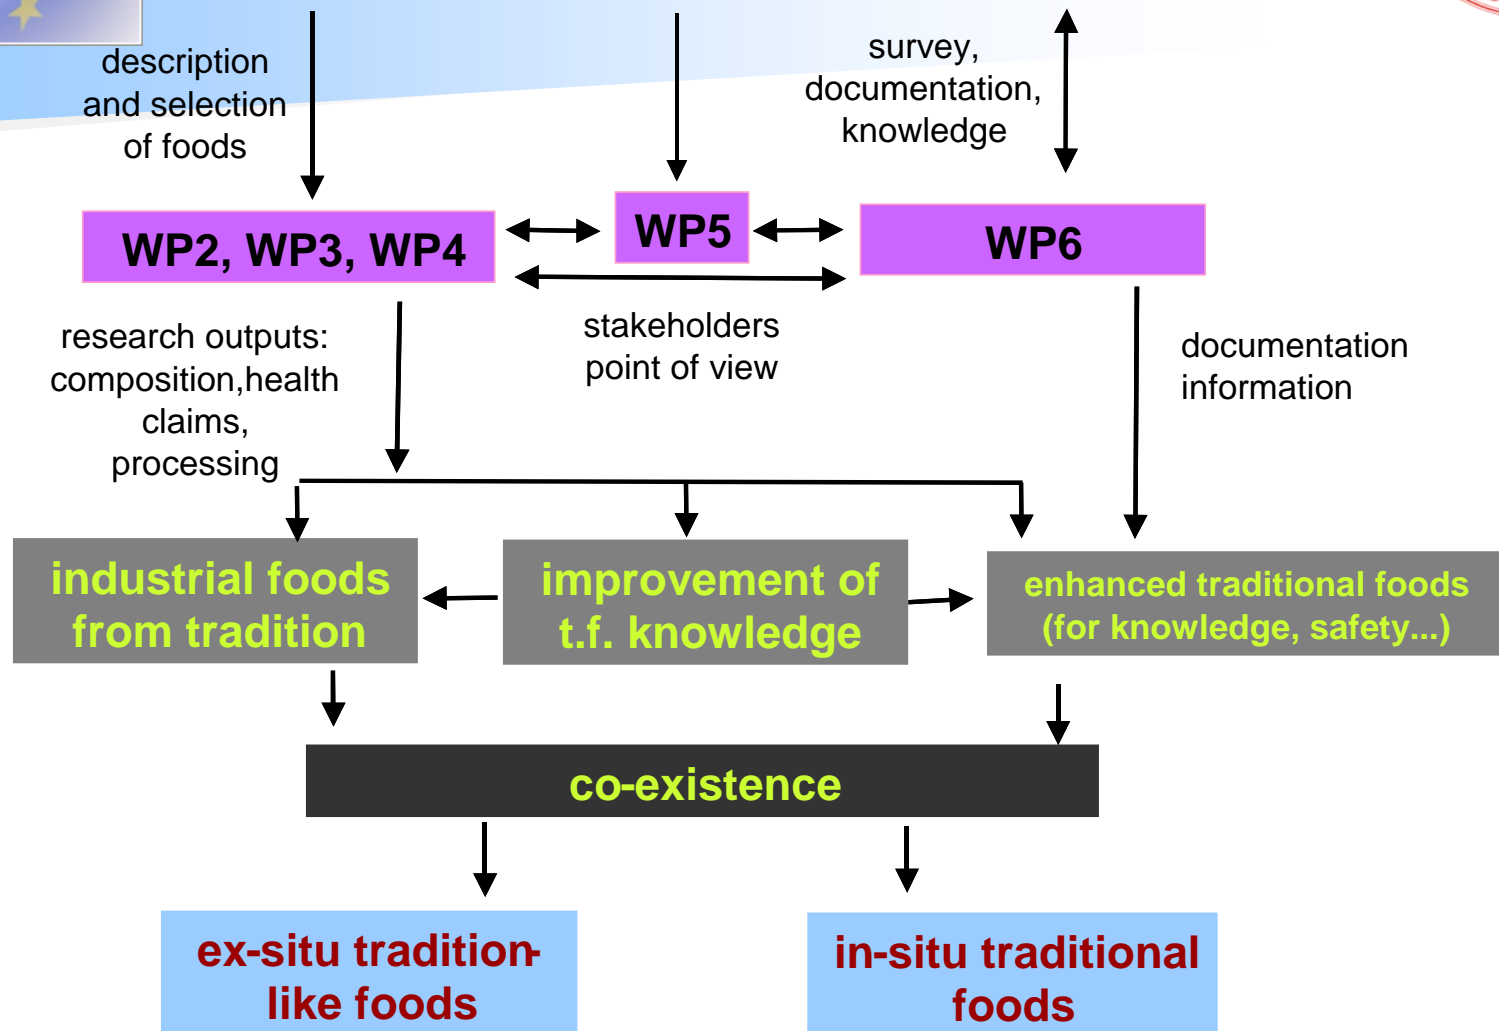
description and selection of foods

survey, documentation, knowledge

WP2, WP3, WP4

WP5

WP6

research outputs: composition,health claims, processing

stakeholders point of view

documentation information

industrial foods from tradition

improvement of t.f. knowledge

enhanced traditional foods (for knowledge, safety...)

co-existence

ex-situ tradition-like foods

in-situ traditional foods